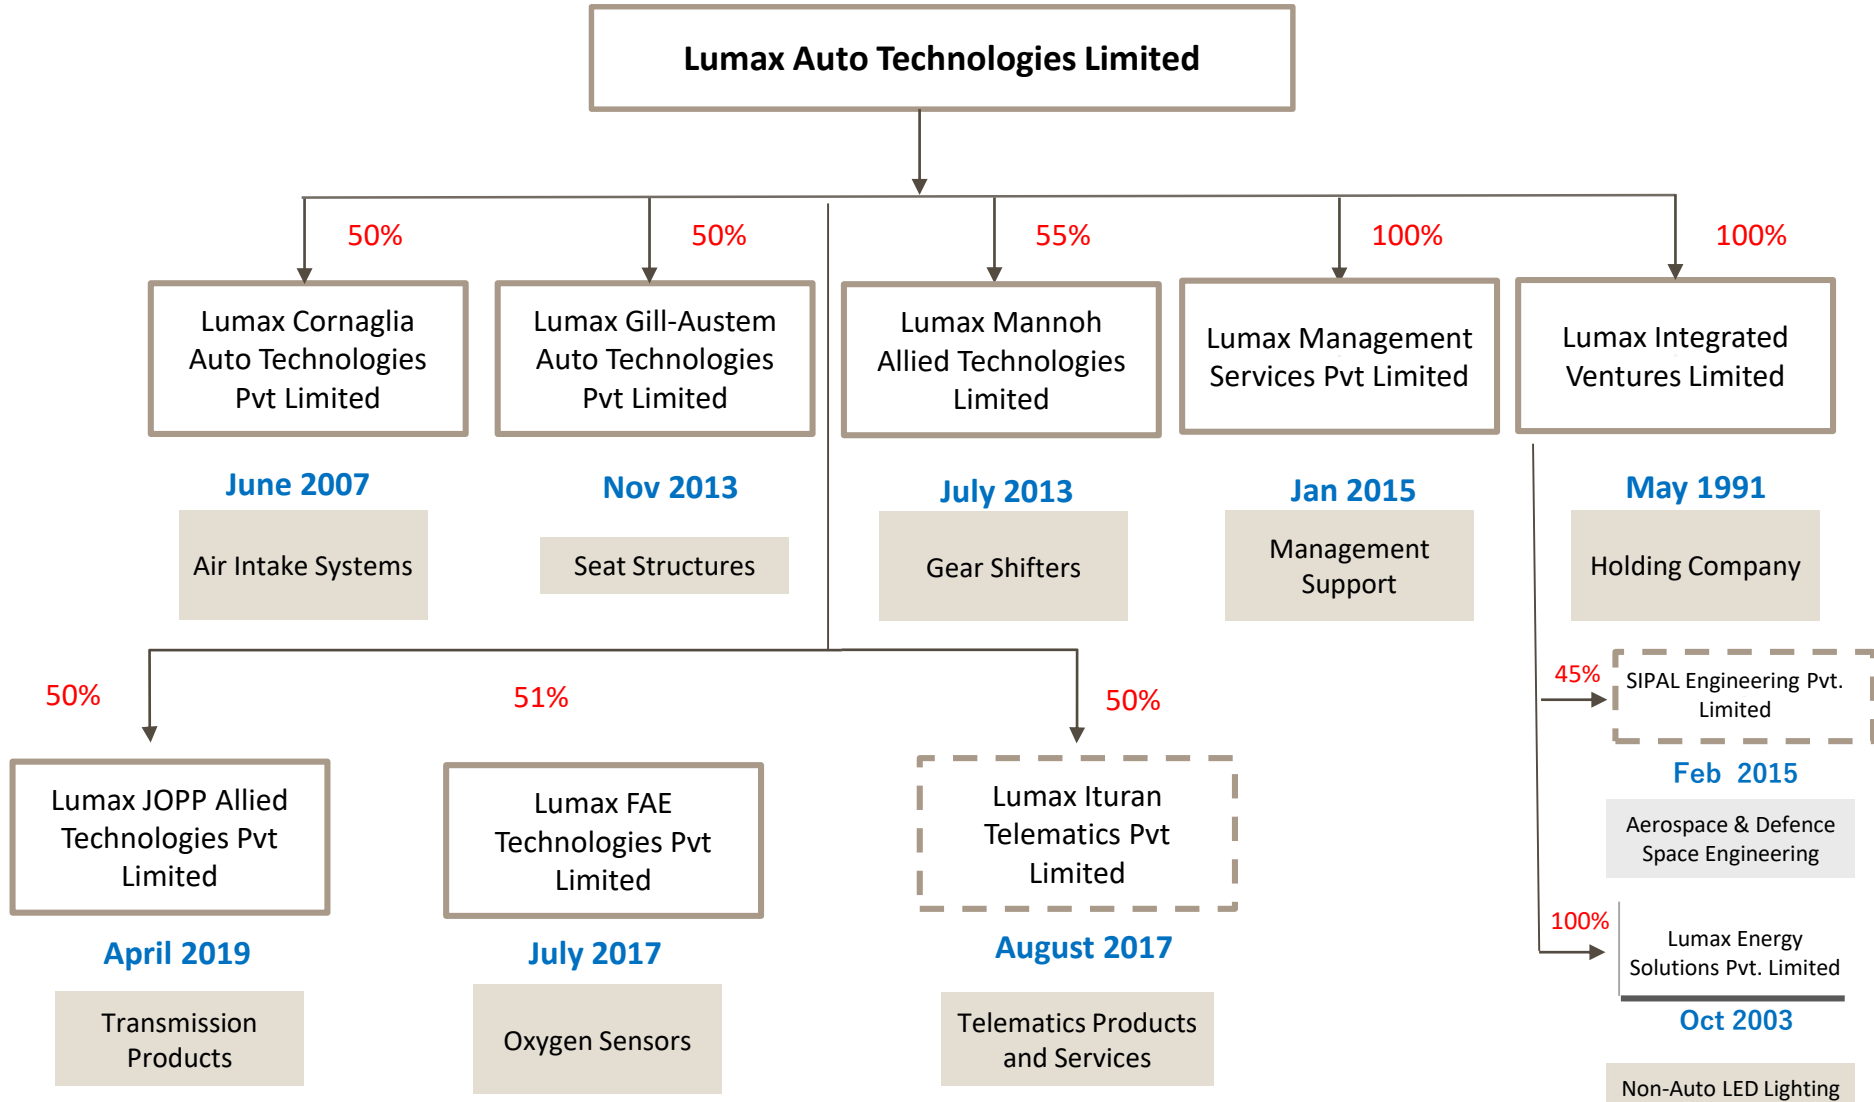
Lumax Auto Technologies Limited

50%

Lumax Cornaglia Auto Technologies Pvt Limited

June 2007

Air Intake Systems

50%

Lumax Gill-Austem Auto Technologies Pvt Limited

Nov 2013

Seat Structures

55%

Lumax Mannoh Allied Technologies Limited

July 2013

Gear Shifters

100%

Lumax Management Services Pvt Limited

Jan 2015

Management Support

100%

Lumax Integrated Ventures Limited

May 1991

Holding Company

50%

Lumax JOPP Allied Technologies Pvt Limited

April 2019

Transmission Products

51%

Lumax FAE Technologies Pvt Limited

July 2017

Oxygen Sensors

50%

Lumax Ituran Telematics Pvt Limited

August 2017

Telematics Products and Services

45%

SIPAL Engineering Pvt. Limited

Feb 2015

Aerospace & Defence Space Engineering

100%

Lumax Energy Solutions Pvt. Limited

Oct 2003

Non-Auto LED Lighting